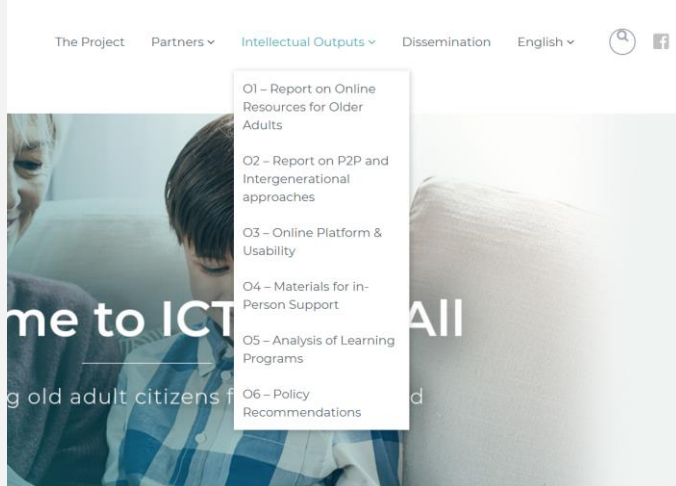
The Project Partners ˅ Intellectual Outputs ˅ Dissemination English ˅

O1 – Report on Online Resources for Older Adults

O2 – Report on P2P and Intergenerational approaches

O3 – Online Platform & Usability

O4 – Materials for in-Person Support

O5 – Analysis of Learning Programs

O6 – Policy Recommendations

me to ICT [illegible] All

g old adult citizens f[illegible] d